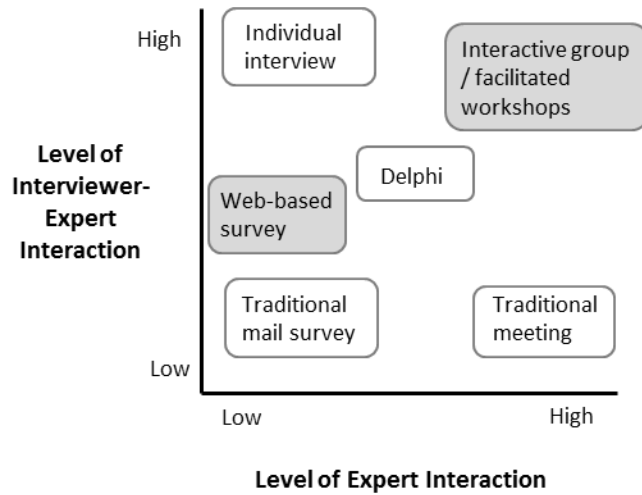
High

Individual interview

Interactive group / facilitated workshops

Level of Interviewer-Expert Interaction

Delphi

Web-based survey

Traditional mail survey

Traditional meeting

Low

Low

High

Level of Expert Interaction